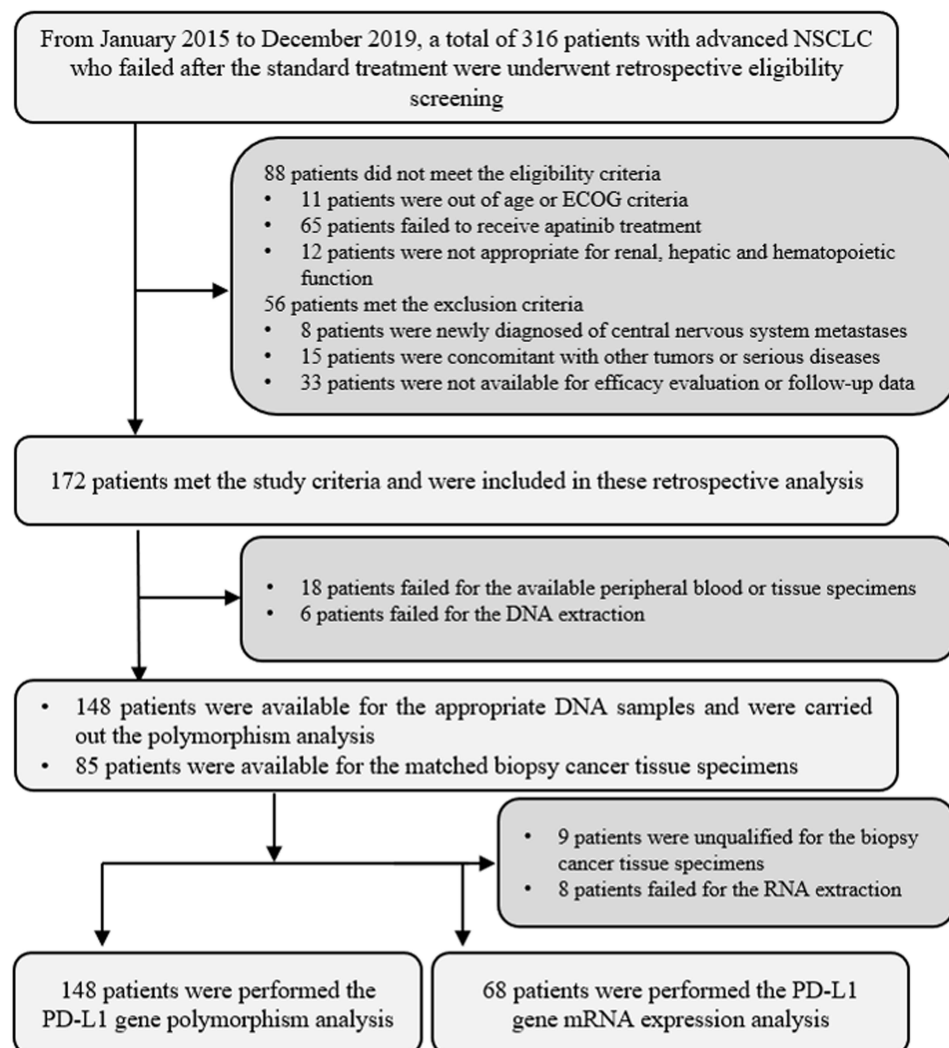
From January 2015 to December 2019, a total of 316 patients with advanced NSCLC who failed after the standard treatment were underwent retrospective eligibility screening

88 patients did not meet the eligibility criteria
• 11 patients were out of age or ECOG criteria
• 65 patients failed to receive apatinib treatment
• 12 patients were not appropriate for renal, hepatic and hematopoietic function
56 patients met the exclusion criteria
• 8 patients were newly diagnosed of central nervous system metastases
• 15 patients were concomitant with other tumors or serious diseases
• 33 patients were not available for efficacy evaluation or follow-up data

172 patients met the study criteria and were included in these retrospective analysis

• 18 patients failed for the available peripheral blood or tissue specimens
• 6 patients failed for the DNA extraction

• 148 patients were available for the appropriate DNA samples and were carried out the polymorphism analysis
• 85 patients were available for the matched biopsy cancer tissue specimens

• 9 patients were unqualified for the biopsy cancer tissue specimens
• 8 patients failed for the RNA extraction

148 patients were performed the PD-L1 gene polymorphism analysis

68 patients were performed the PD-L1 gene mRNA expression analysis